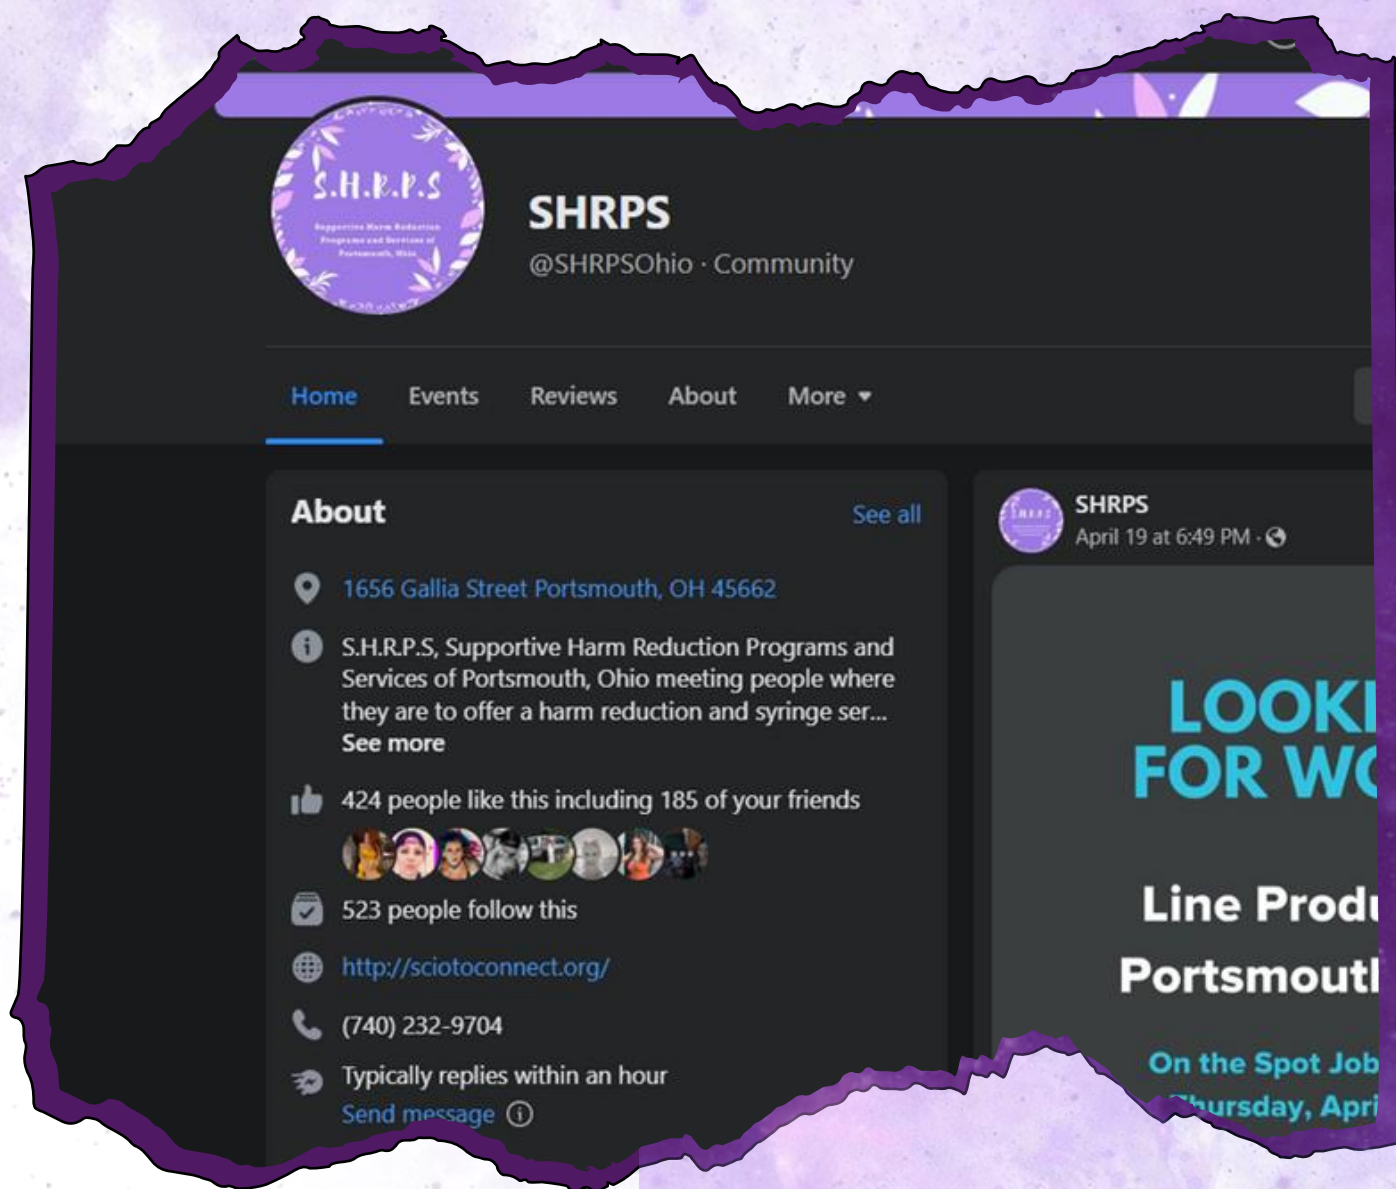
S.H.R.P.S
Supportive Harm Reduction Programs and Services of Portsmouth, Ohio

SHRPS
@SHRPSOhio · Community

Home Events Reviews About More

About See all

1656 Gallia Street Portsmouth, OH 45662

S.H.R.P.S, Supportive Harm Reduction Programs and Services of Portsmouth, Ohio meeting people where they are to offer a harm reduction and syringe ser... See more

424 people like this including 185 of your friends

523 people follow this

http://sciotoconnect.org/

(740) 232-9704

Typically replies within an hour
Send message

SHRPS
April 19 at 6:49 PM ·

LOOKI
FOR WO

Line Produ
Portsmouth

On the Spot Job
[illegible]hursday, Apri